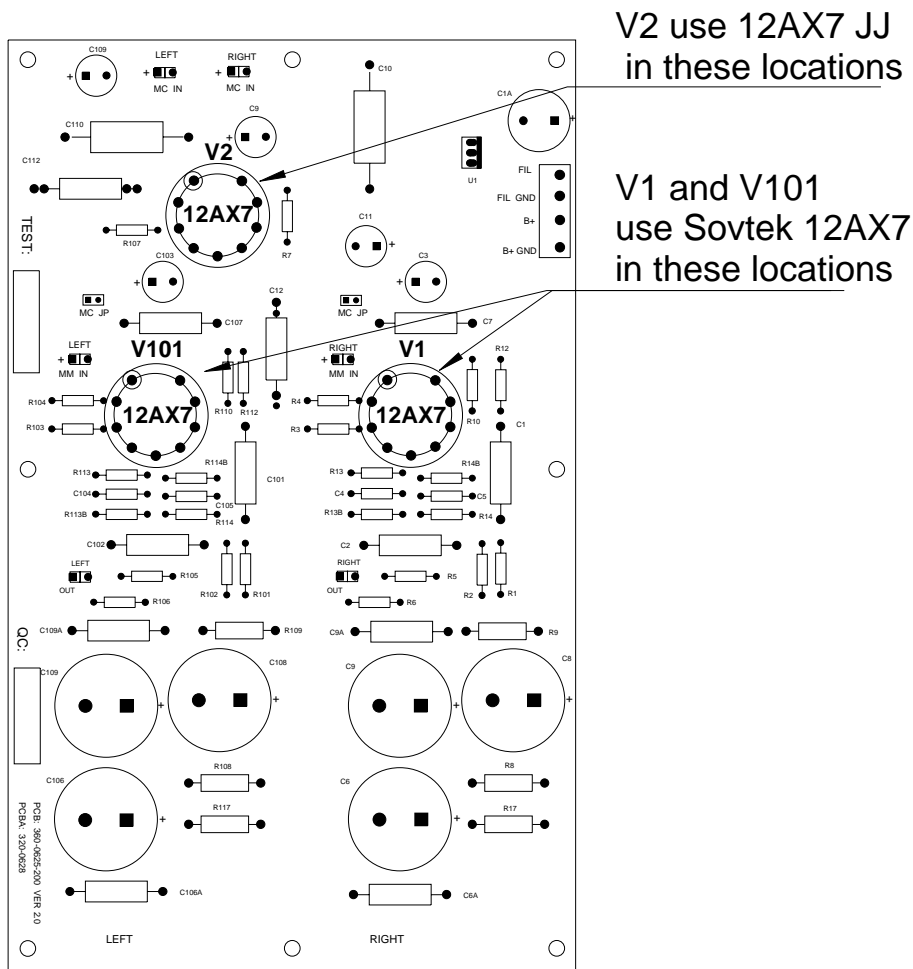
V2 use 12AX7 JJ in these locations

V1 and V101 use Sovtek 12AX7 in these locations

C109
+
LEFT
+
MC IN
RIGHT
+
MC IN
C10
C1A
+
C110
C9
+
V2
C112
U1
FIL
FIL GND
B+
B+ GND
12AX7
TEST:
R107
R7
C11
+
C103
+
C3
+
MC JP
C12
MC JP
C107
C7
LEFT
+
MM IN
V101
RIGHT
+
MM IN
V1
R12
R104
12AX7
R110
R112
R4
12AX7
R10
R103
R3
C1
R113
R114B
C101
R13
R14B
C104
C4
C5
R113B
C105
R114
R13B
R14
C102
C2
LEFT
OUT
R105
RIGHT
OUT
R5
R106
R102
R101
R6
R2
R1
QC:
C109A
R109
C9A
R9
C109
C108
+
C9
+
C8
+
C106
R108
C6
R8
+
R117
+
R17
PCB: 360-0625-200 VER 2.0
PCBA: 320-0628
C106A
C6A
LEFT
RIGHT